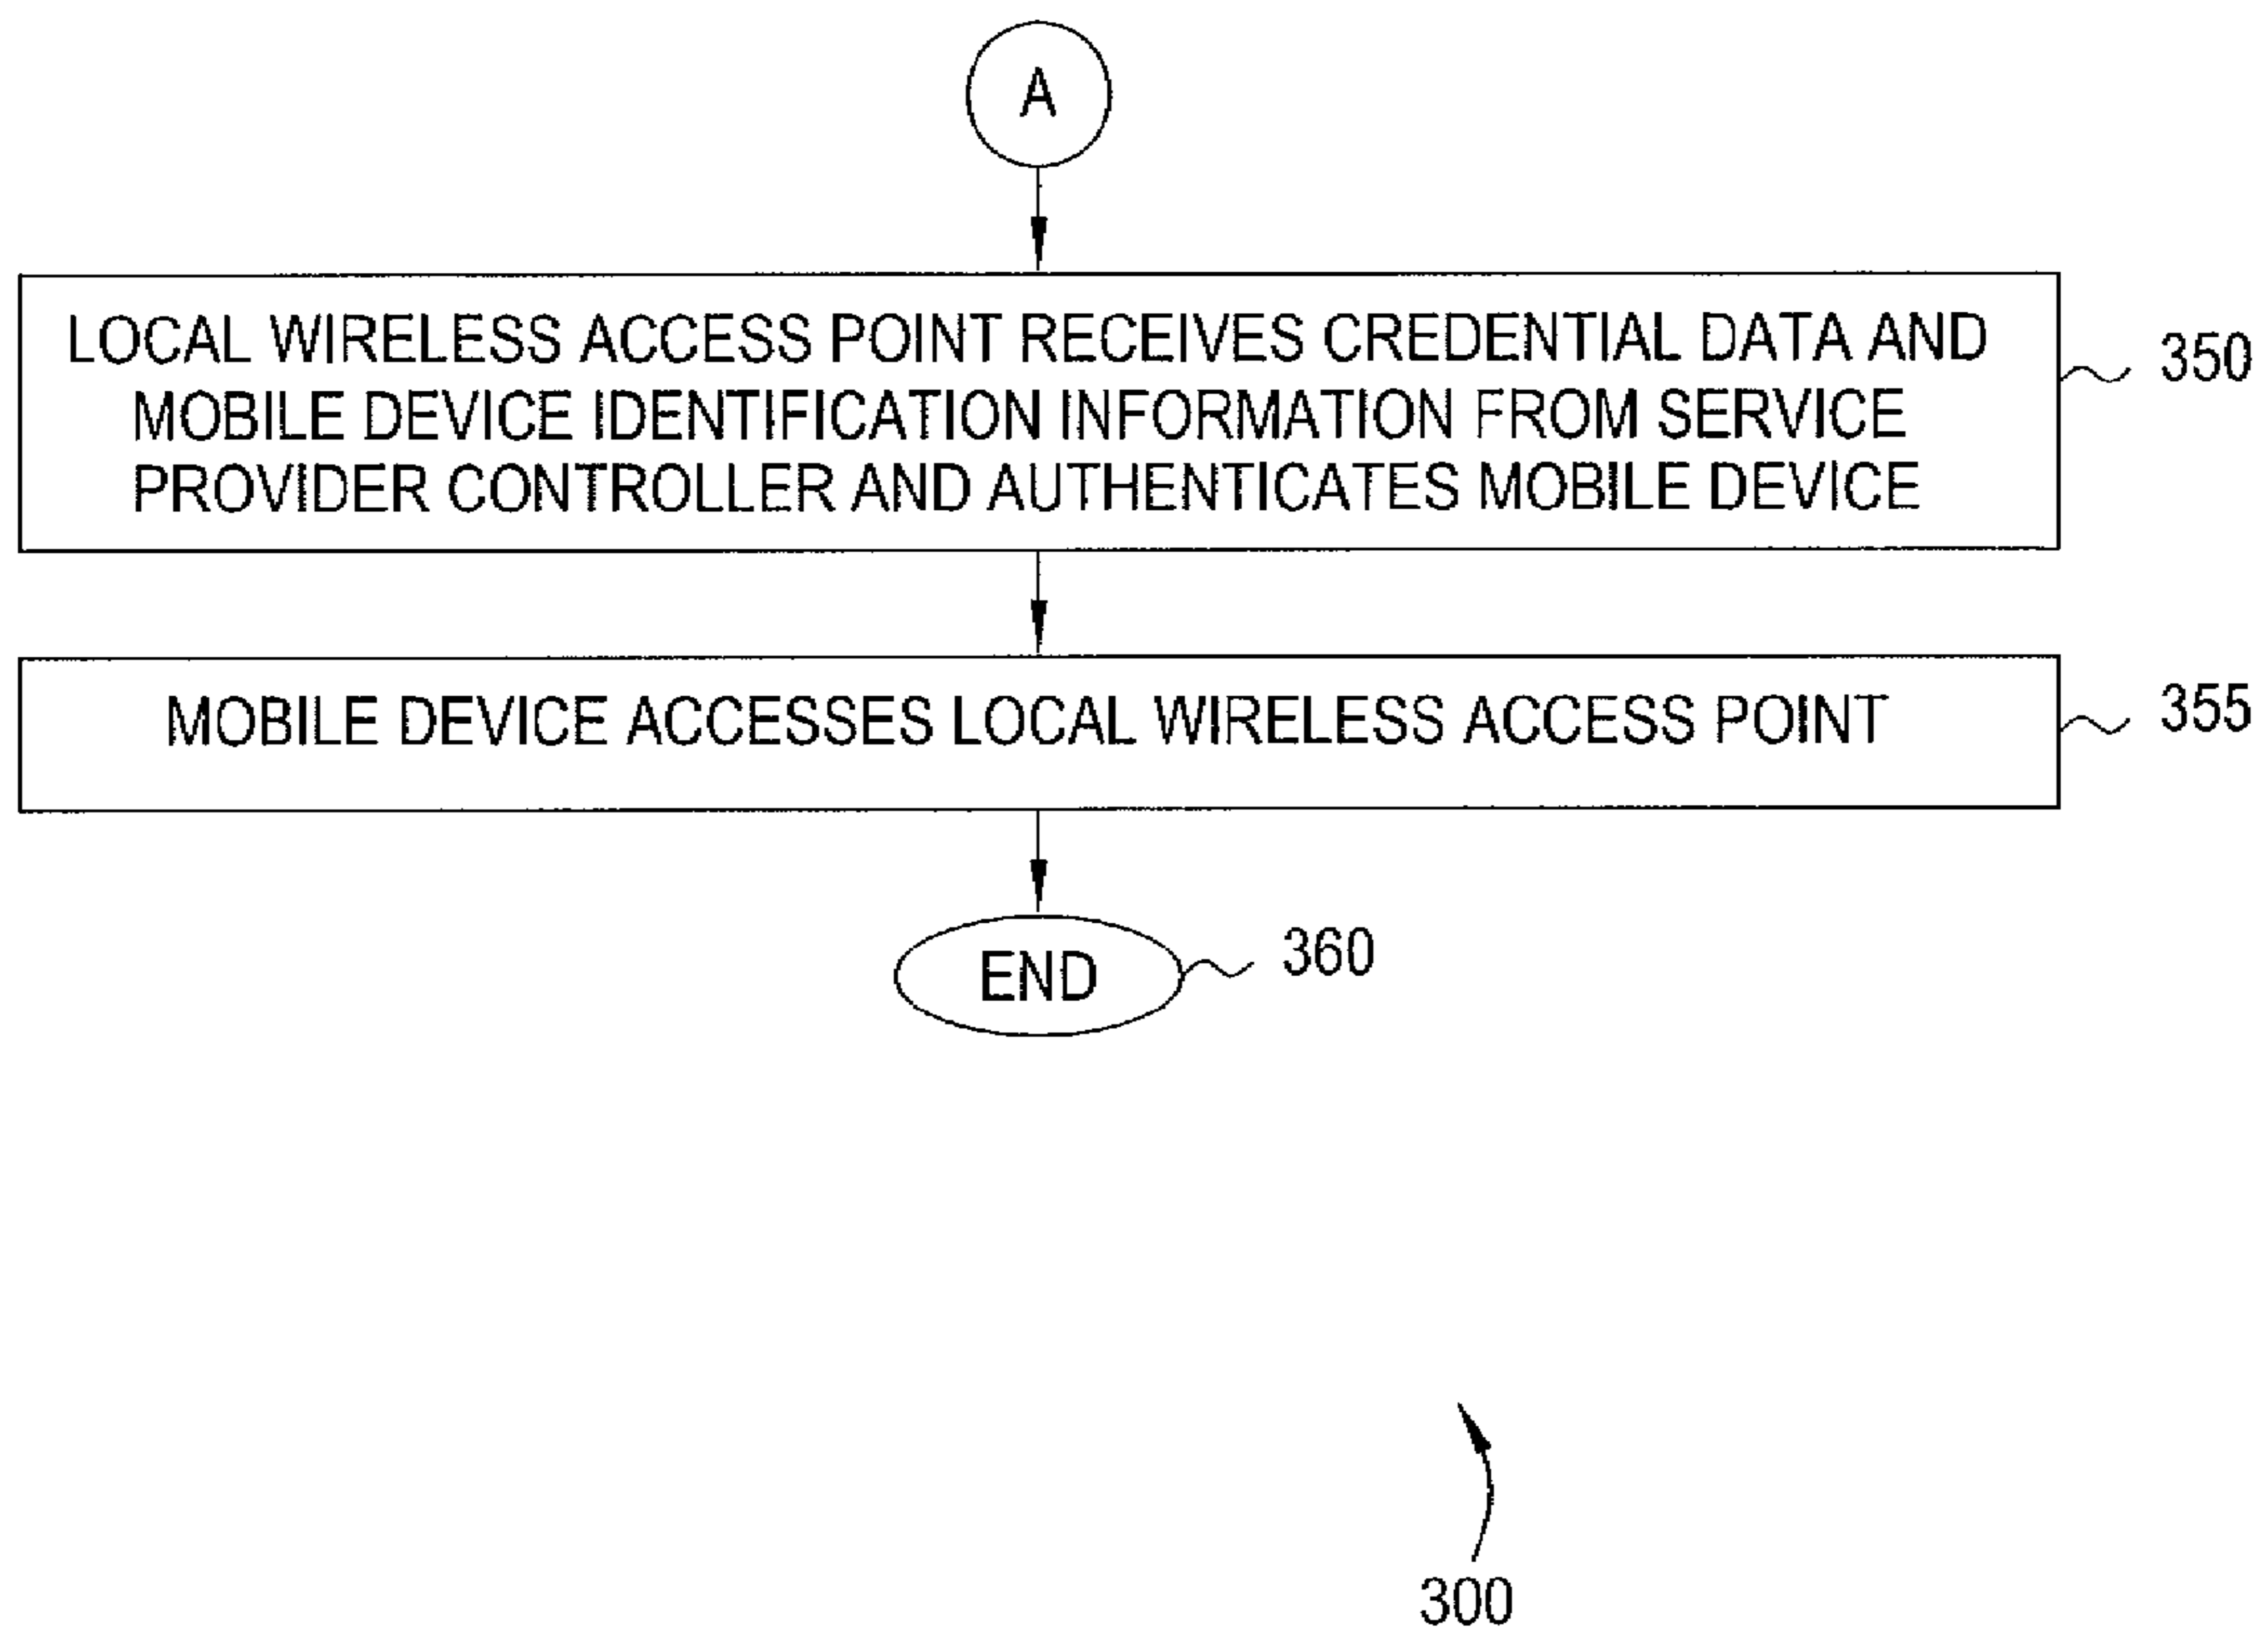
A

LOCAL WIRELESS ACCESS POINT RECEIVES CREDENTIAL DATA AND MOBILE DEVICE IDENTIFICATION INFORMATION FROM SERVICE PROVIDER CONTROLLER AND AUTHENTICATES MOBILE DEVICE

350

MOBILE DEVICE ACCESSES LOCAL WIRELESS ACCESS POINT

355

END

360

300